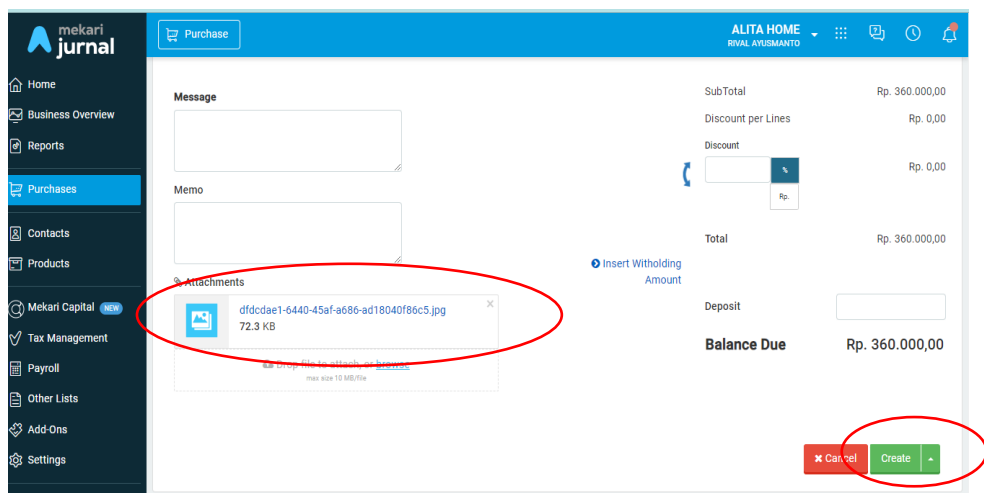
mekari jurnal

Purchase

ALITA HOME
RIVAL AYUSMANTO

Home
Business Overview
Reports
Purchases
Contacts
Products
Mekari Capital NEW
Tax Management
Payroll
Other Lists
Add-Ons
Settings

Message

Memo

Attachments

dfdcdae1-6440-45af-a686-ad18040f86c5.jpg
72.3 KB

Drop file to attach, or browse
max size 10 MB/file

Insert Witholding Amount

SubTotal Rp. 360.000,00
Discount per Lines Rp. 0,00
Discount
%
Rp.
Rp. 0,00

Total Rp. 360.000,00

Deposit

Balance Due Rp. 360.000,00

Cancel
Create